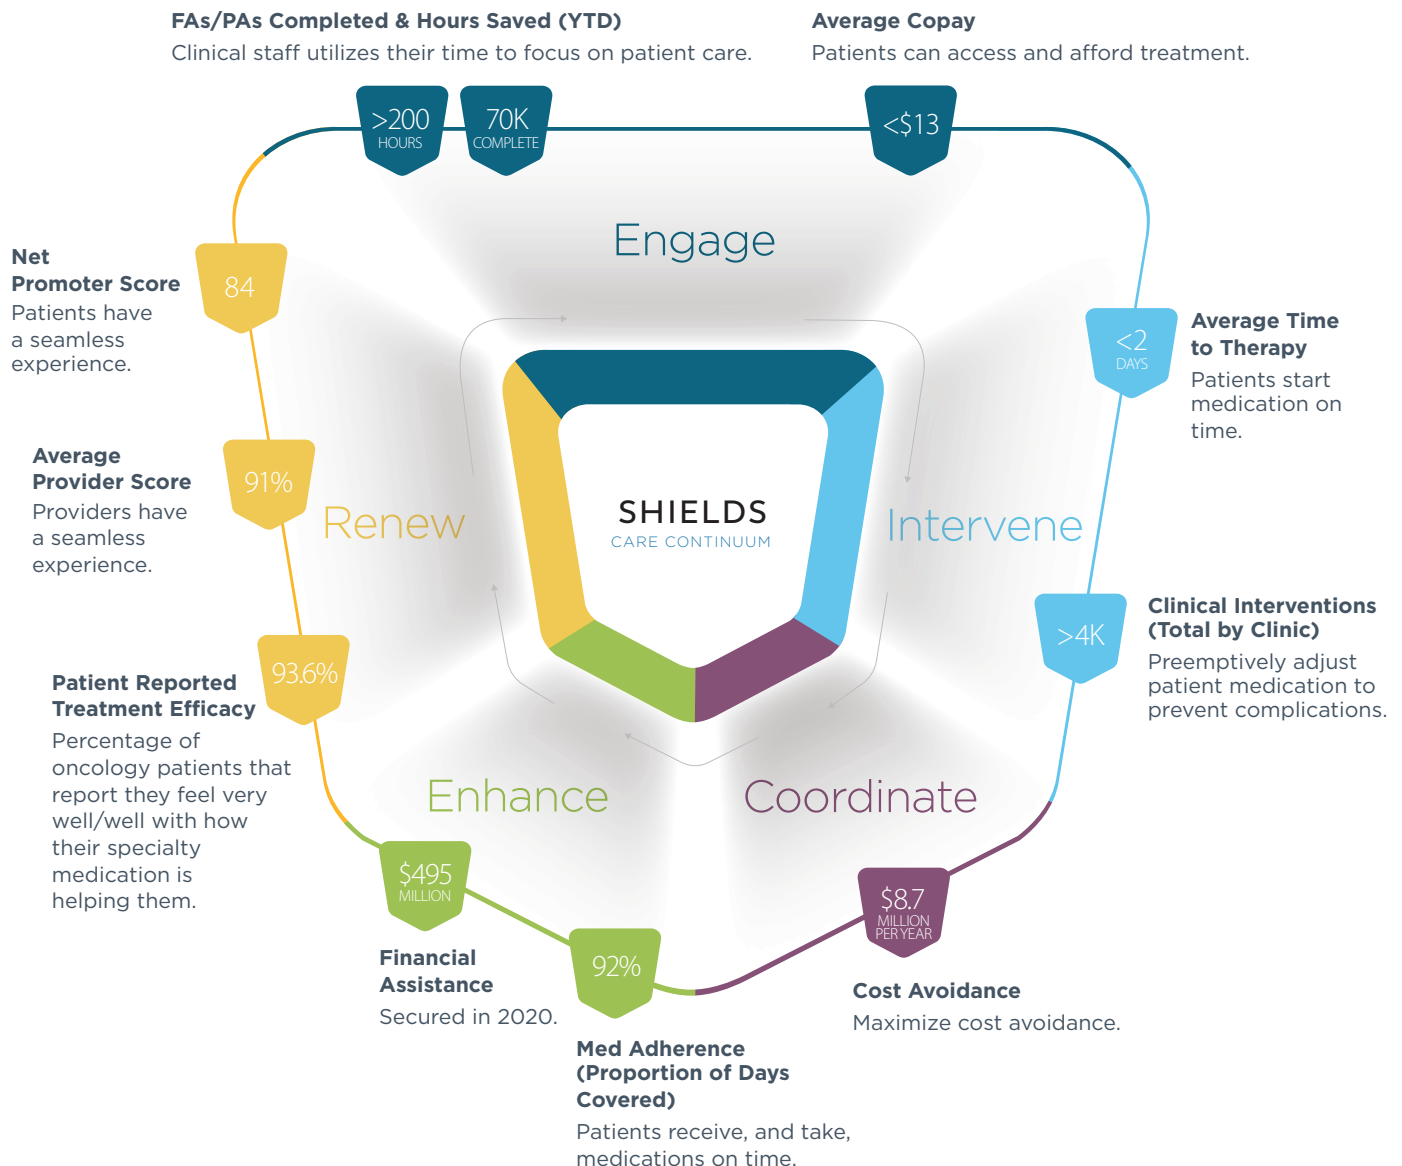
FAs/PAs Completed & Hours Saved (YTD)
Clinical staff utilizes their time to focus on patient care.

Average Copay
Patients can access and afford treatment.

>200
HOURS

70K
COMPLETE

<$13

Engage

Net Promoter Score
Patients have a seamless experience.

84

Average Time to Therapy
Patients start medication on time.

<2
DAYS

Average Provider Score
Providers have a seamless experience.

91%

Renew

SHIELDS
CARE CONTINUUM

Intervene

Clinical Interventions (Total by Clinic)
Preemptively adjust patient medication to prevent complications.

>4K

Patient Reported Treatment Efficacy
Percentage of oncology patients that report they feel very well/well with how their specialty medication is helping them.

93.6%

Enhance

Coordinate

$495
MILLION

Financial Assistance
Secured in 2020.

92%

$8.7
MILLION
PER YEAR

Cost Avoidance
Maximize cost avoidance.

Med Adherence (Proportion of Days Covered)
Patients receive, and take, medications on time.